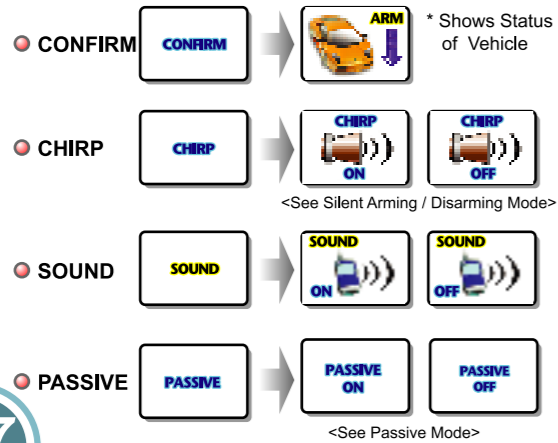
CONFIRM

CONFIRM

ARM

* Shows Status of Vehicle

CHIRP

CHIRP

CHIRP

ON

CHIRP

OFF

<See Silent Arming / Disarming Mode>

SOUND

SOUND

SOUND

ON

SOUND

OFF

PASSIVE

PASSIVE

PASSIVE ON

PASSIVE OFF

<See Passive Mode>

7